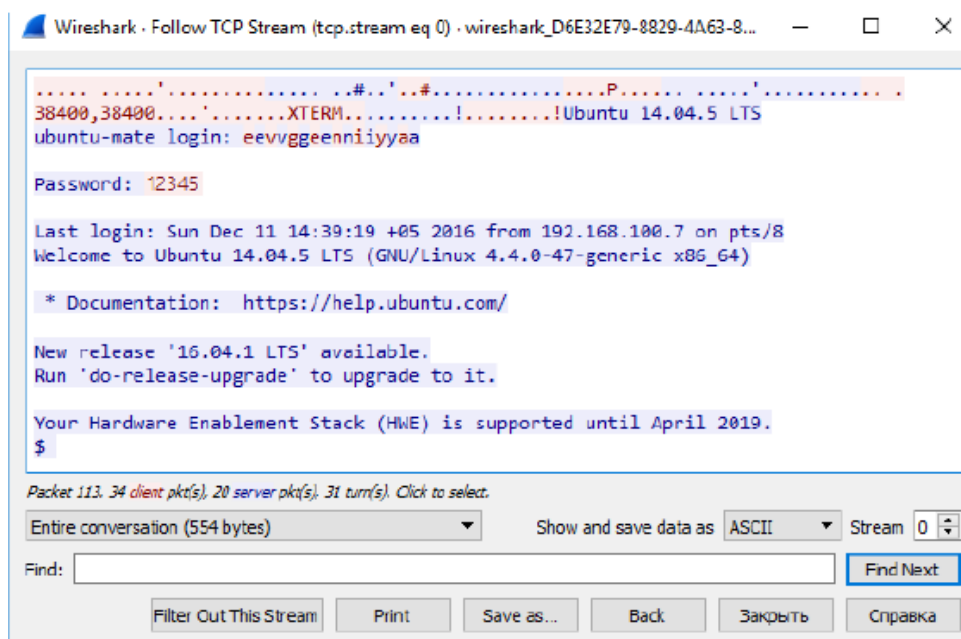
Wireshark · Follow TCP Stream (tcp.stream eq 0) · wireshark_D6E32E79-8829-4A63-8...

..... .....'............. ..#..'..#...............P...... .....'........... .
38400,38400....'.......XTERM.........!........!Ubuntu 14.04.5 LTS
ubuntu-mate login: eevvggeenniiyyaa

Password: 12345

Last login: Sun Dec 11 14:39:19 +05 2016 from 192.168.100.7 on pts/8
Welcome to Ubuntu 14.04.5 LTS (GNU/Linux 4.4.0-47-generic x86_64)

 * Documentation:  https://help.ubuntu.com/

New release '16.04.1 LTS' available.
Run 'do-release-upgrade' to upgrade to it.

Your Hardware Enablement Stack (HWE) is supported until April 2019.
$

Packet 113. 34 client pkt(s), 20 server pkt(s). 31 turn(s). Click to select.

Entire conversation (554 bytes)

Show and save data as ASCII

Stream 0

Find:

Find Next

Filter Out This Stream

Print

Save as...

Back

Закрыть

Справка